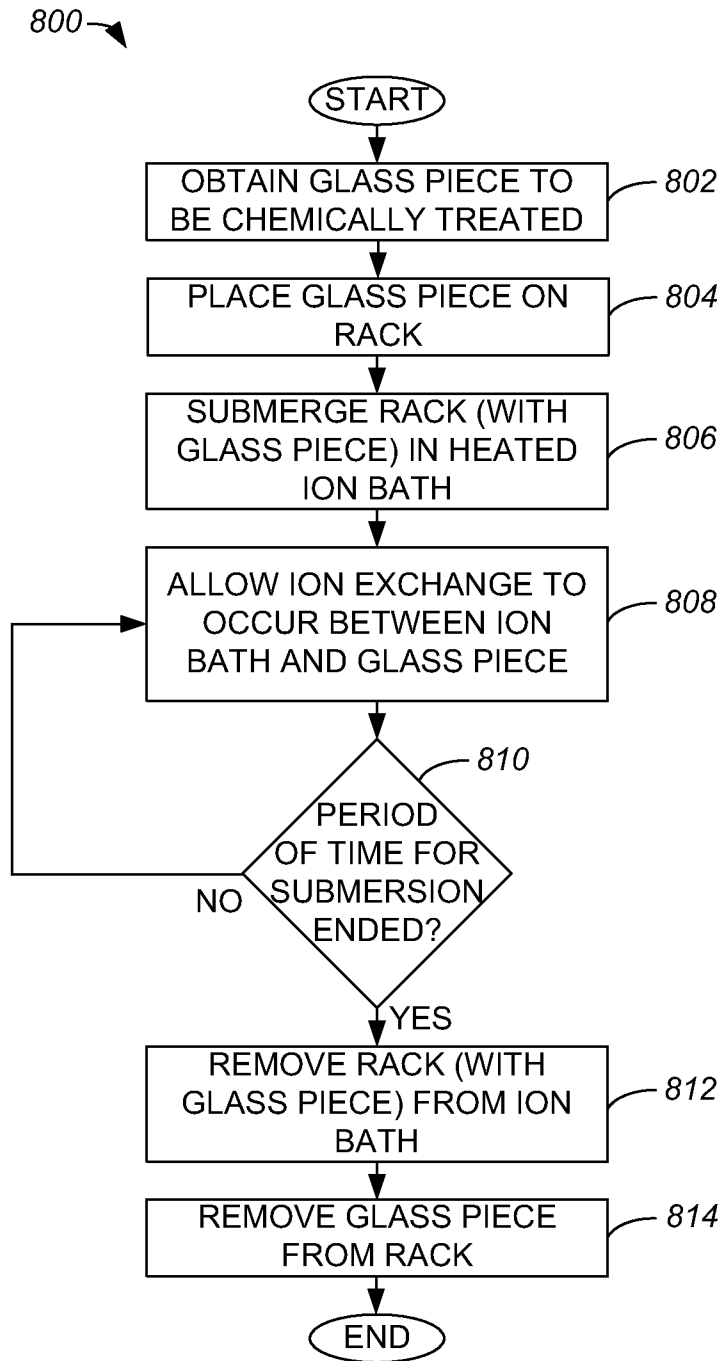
800

START

OBTAIN GLASS PIECE TO BE CHEMICALLY TREATED

802

PLACE GLASS PIECE ON RACK

804

SUBMERGE RACK (WITH GLASS PIECE) IN HEATED ION BATH

806

ALLOW ION EXCHANGE TO OCCUR BETWEEN ION BATH AND GLASS PIECE

808

810

PERIOD OF TIME FOR SUBMERSION ENDED?

NO

YES

REMOVE RACK (WITH GLASS PIECE) FROM ION BATH

812

REMOVE GLASS PIECE FROM RACK

814

END